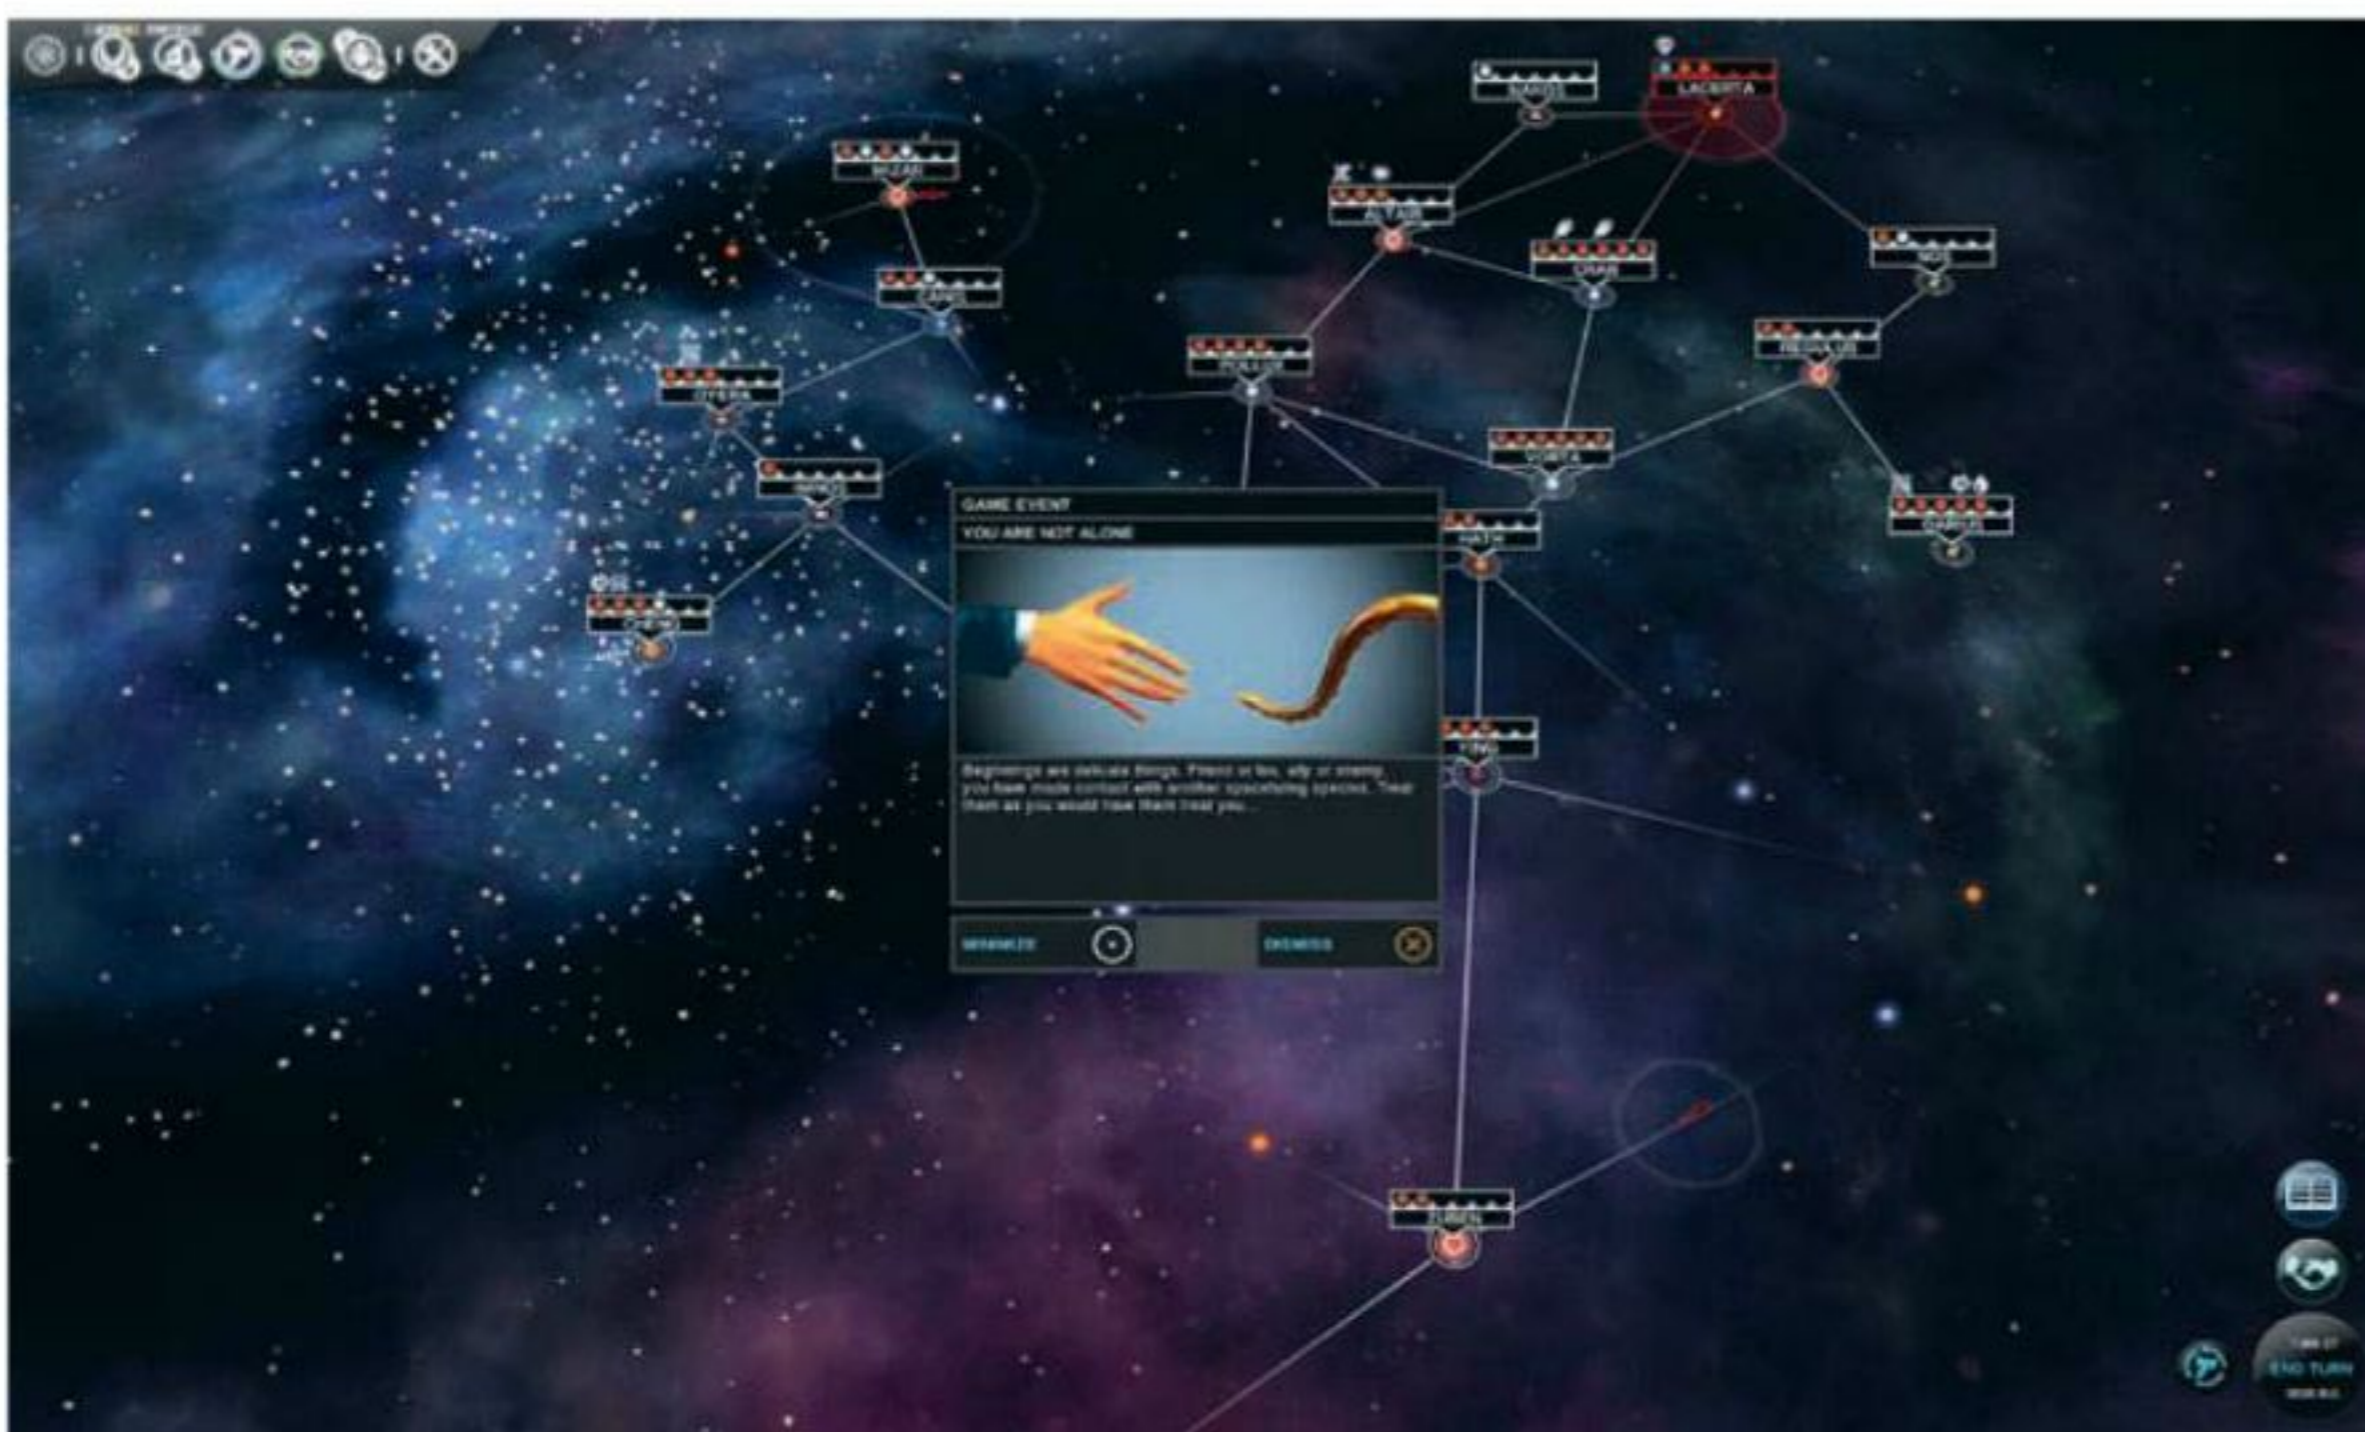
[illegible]

LACERTA

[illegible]

ALTAIR

CHAR

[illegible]

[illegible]

CANIS

REGULUS

POLLUX

CYTERA

VORTA

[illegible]

GAME EVENT

YOU ARE NOT ALONE

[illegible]

CHEM

HATH

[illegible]

Beginnings are delicate things. Friend or foe, ally or enemy, you have made contact with another spacefaring species. Treat them as you would have them treat you...

YING

MINIMIZE

DISMISS

ZUBEN

END TURN